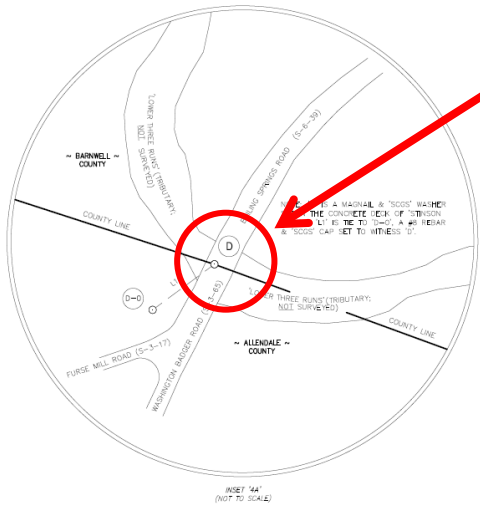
'LOWER THREE RUNS' (TRIBUTARY; NOT SURVEYED)

~ BARNWELL ~ COUNTY

COUNTY LINE

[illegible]LING SPRINGS ROAD (S-6-39)

N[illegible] IS A MAGNAIL & 'SCGS' WASHER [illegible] THE CONCRETE DECK OF 'STINSON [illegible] 'L1' IS TIE TO 'D-0'. A #8 REBAR & 'SCGS' CAP SET TO WITNESS 'D'.

D

D-0

'LOWER THREE RUNS' (TRIBUTARY; NOT SURVEYED)

COUNTY LINE

~ ALLENDALE ~ COUNTY

FURSE MILL ROAD (S-3-17)

WASHINGTON BADGER ROAD (S-3-65)

INSET '4A'
(NOT TO SCALE)